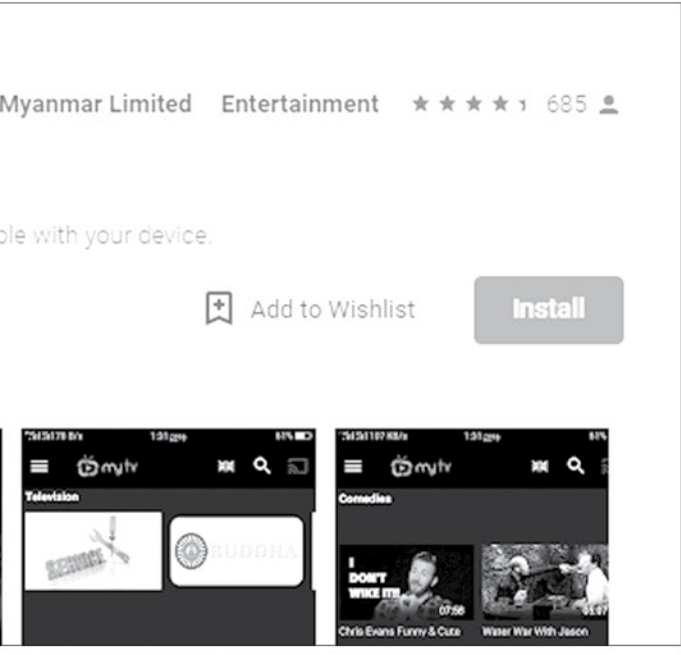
Myanmar Limited Entertainment ★★★★ 685

ble with your device.

Add to Wishlist

Install

mytv

Television

SERVICE

BUDDHA

mytv

Comedies

I DON'T WIKE IT!

07:56

Chris Evans Funny & Cute

Water War With Jason